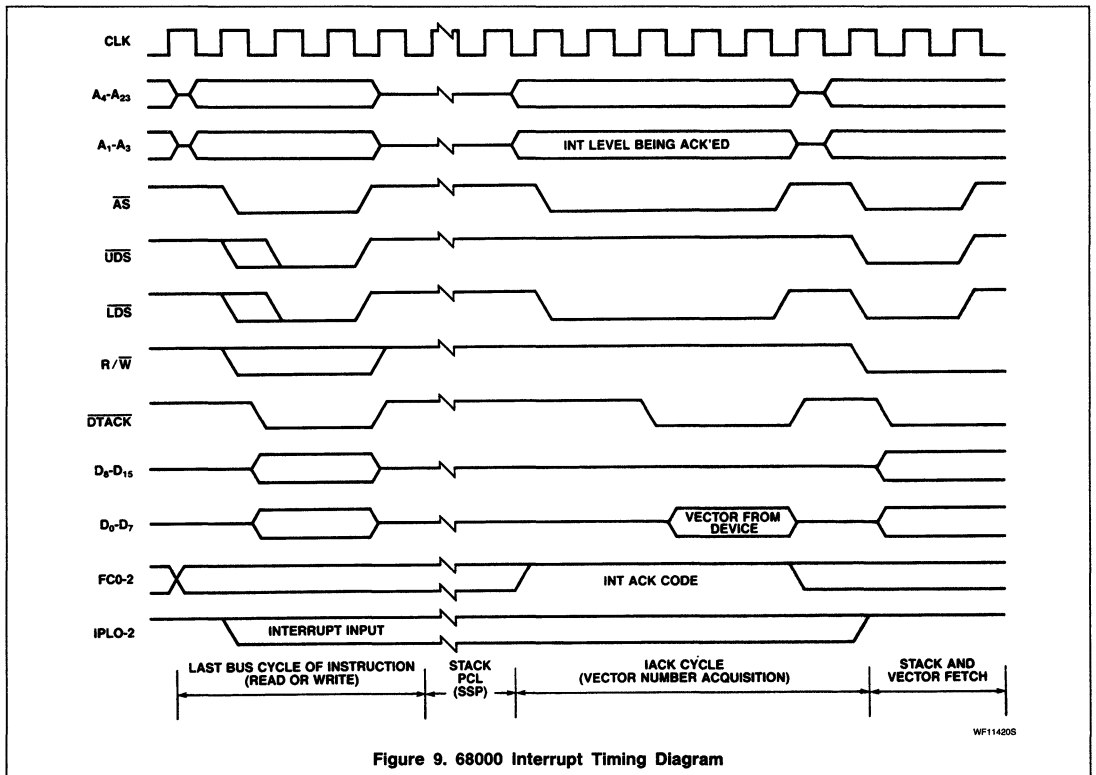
CLK

$A_4$-$A_{23}$

$A_1$-$A_3$

INT LEVEL BEING ACK'ED

$\overline{AS}$

$\overline{UDS}$

$\overline{LDS}$

$R/\overline{W}$

$\overline{DTACK}$

$D_8$-$D_{15}$

$D_0$-$D_7$

VECTOR FROM DEVICE

FC0-2

INT ACK CODE

IPLO-2

INTERRUPT INPUT

LAST BUS CYCLE OF INSTRUCTION (READ OR WRITE)

STACK PCL (SSP)

IACK CYCLE (VECTOR NUMBER ACQUISITION)

STACK AND VECTOR FETCH

WF11420S

Figure 9. 68000 Interrupt Timing Diagram